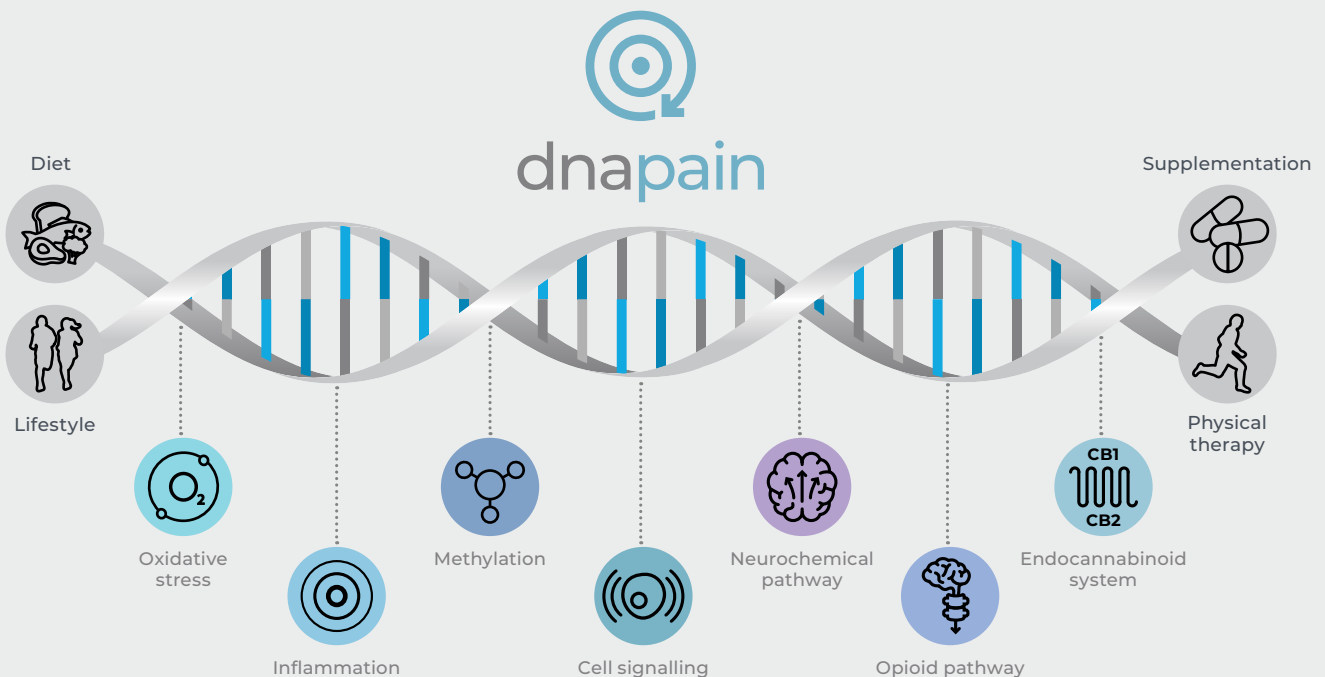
dnapain

Diet

Lifestyle

Supplementation

Physical therapy

$O_2$

Oxidative stress

Inflammation

Methylation

Cell signalling

Neurochemical pathway

Opioid pathway

CB1

CB2

Endocannabinoid system